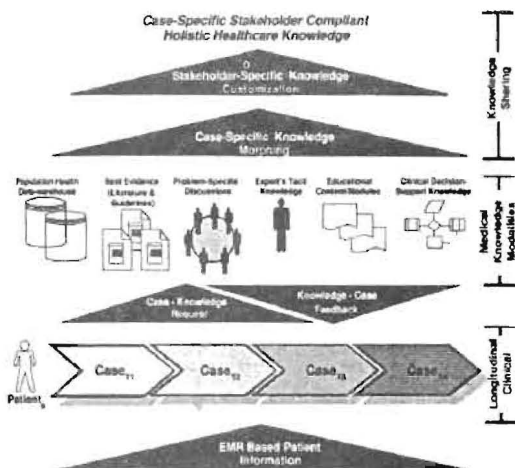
Case-Specific Stakeholder Compliant Holistic Healthcare Knowledge

Stakeholder-Specific Knowledge Customization

Case-Specific Knowledge Morphing

Population Health Data-warehouse

Best Evidence (Literature & Guidelines)

Problem-Specific Discussions

Expert's Tacit Knowledge

Educational Content Modules

Clinical Decision-Support Knowledge

Case - Knowledge Request

Knowledge - Case Feedback

Patient$_k$

Case$_{T1}$

Case$_{T2}$

Case$_{T3}$

Case$_{T4}$

EMR Based Patient Information

Knowledge Sharing

Medical Knowledge Modalities

Longitudinal Clinical